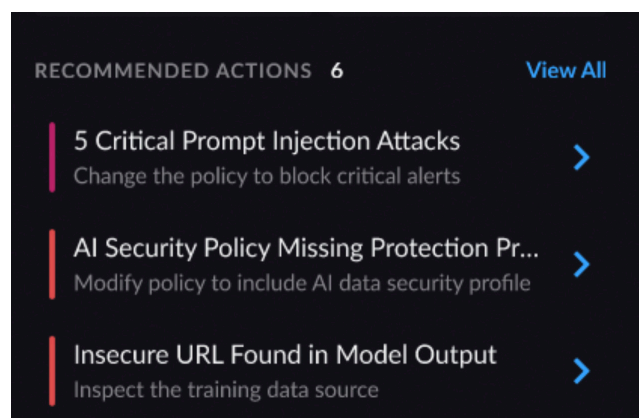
RECOMMENDED ACTIONS 6 View All

5 Critical Prompt Injection Attacks
Change the policy to block critical alerts

AI Security Policy Missing Protection Pr...
Modify policy to include AI data security profile

Insecure URL Found in Model Output
Inspect the training data source